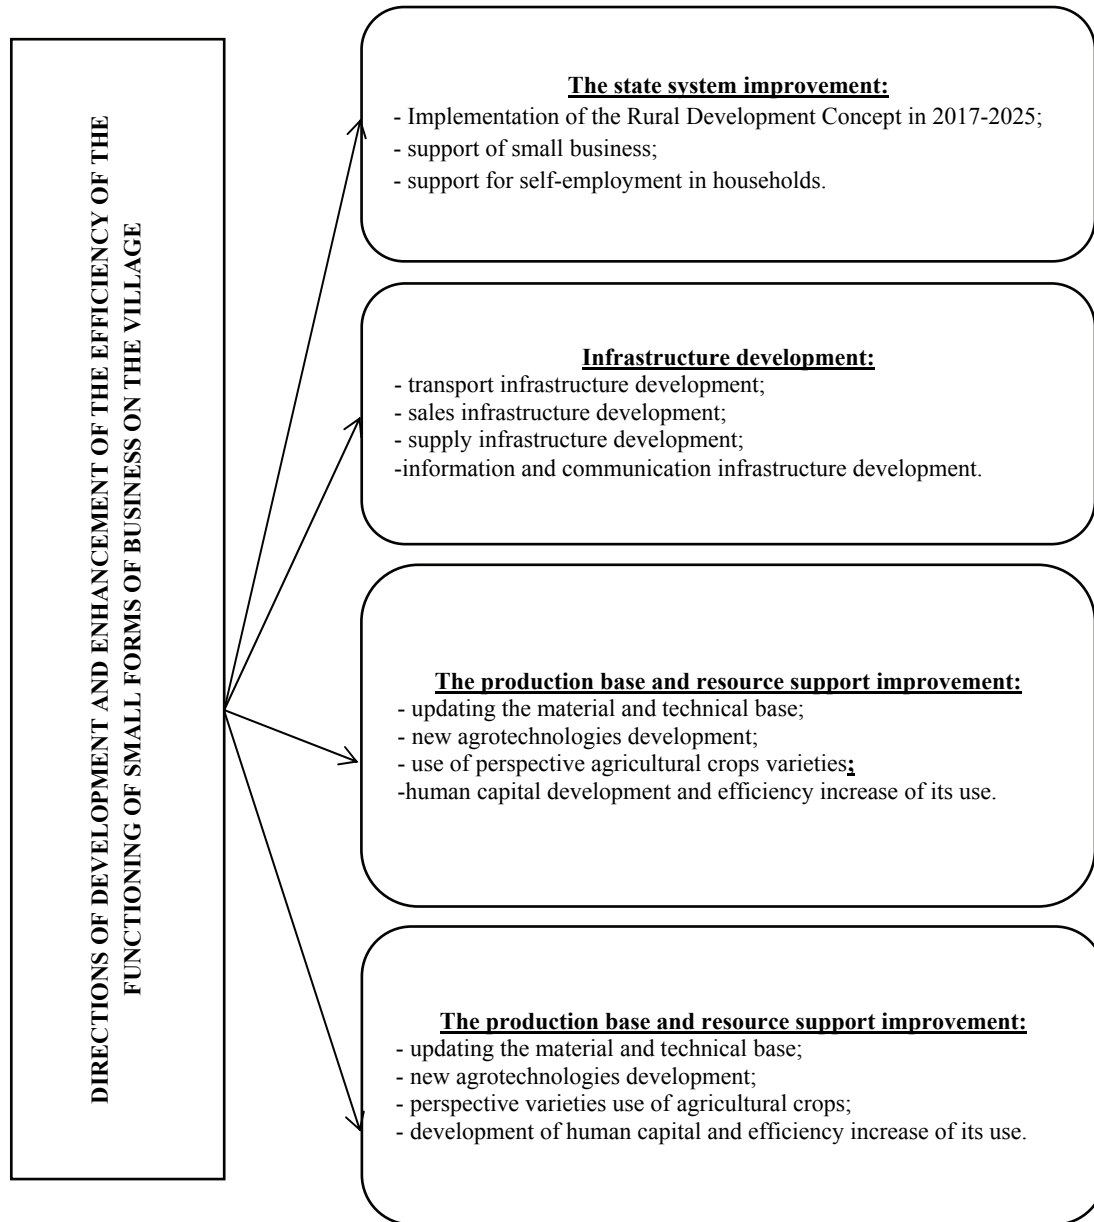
DIRECTIONS OF DEVELOPMENT AND ENHANCEMENT OF THE EFFICIENCY OF THE FUNCTIONING OF SMALL FORMS OF BUSINESS ON THE VILLAGE

The state system improvement:
- Implementation of the Rural Development Concept in 2017-2025;
- support of small business;
- support for self-employment in households.

Infrastructure development:
- transport infrastructure development;
- sales infrastructure development;
- supply infrastructure development;
-information and communication infrastructure development.

The production base and resource support improvement:
- updating the material and technical base;
- new agrotechnologies development;
- use of perspective agricultural crops varieties;
-human capital development and efficiency increase of its use.

The production base and resource support improvement:
- updating the material and technical base;
- new agrotechnologies development;
- perspective varieties use of agricultural crops;
- development of human capital and efficiency increase of its use.